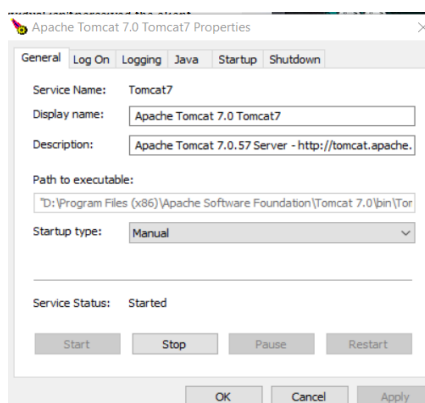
Apache Tomcat 7.0 Tomcat7 Properties

General | Log On | Logging | Java | Startup | Shutdown

Service Name: Tomcat7

Display name: Apache Tomcat 7.0 Tomcat7

Description: Apache Tomcat 7.0.57 Server - http://tomcat.apache.

Path to executable:

"D:\Program Files (x86)\Apache Software Foundation\Tomcat 7.0\bin\Tor

Startup type: Manual

Service Status: Started

Start | Stop | Pause | Restart

OK | Cancel | Apply